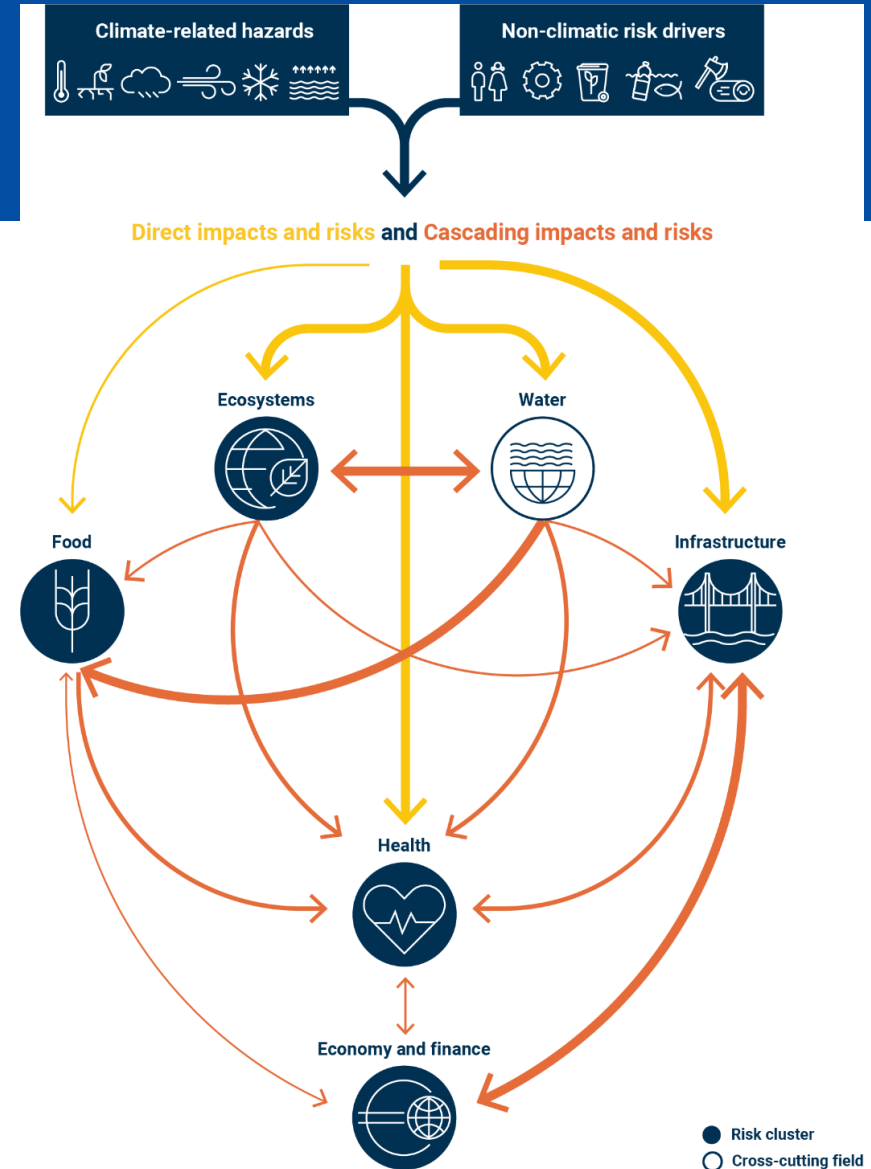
Climate-related hazards

Non-climatic risk drivers

Direct impacts and risks and Cascading impacts and risks

Ecosystems

Water

Food

Infrastructure

Health

Economy and finance

Risk cluster

Cross-cutting field